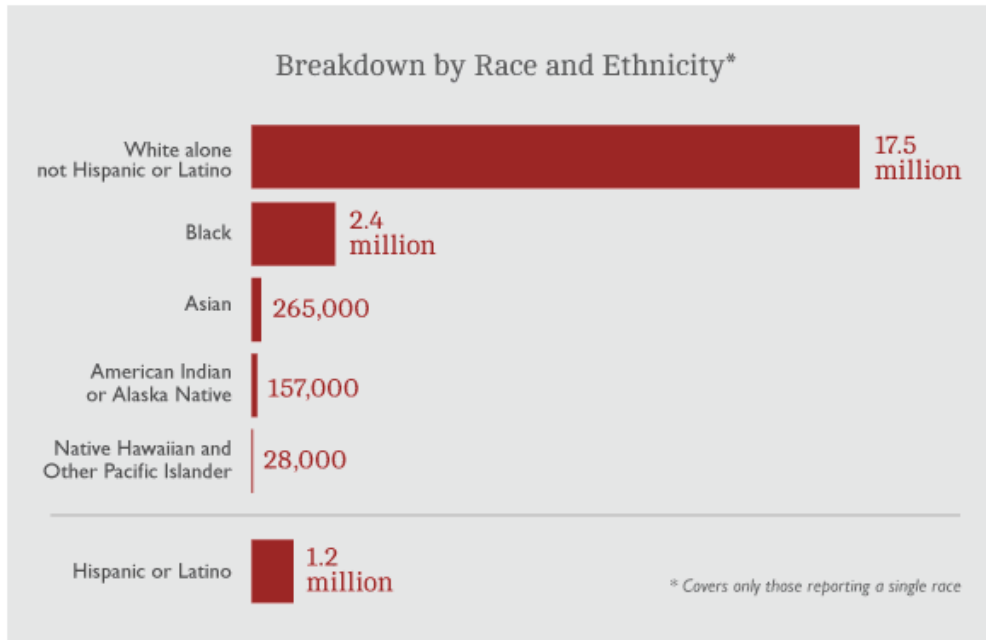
Breakdown by Race and Ethnicity*

White alone not Hispanic or Latino 17.5 million

Black 2.4 million

Asian 265,000

American Indian or Alaska Native 157,000

Native Hawaiian and Other Pacific Islander 28,000

Hispanic or Latino 1.2 million

* Covers only those reporting a single race